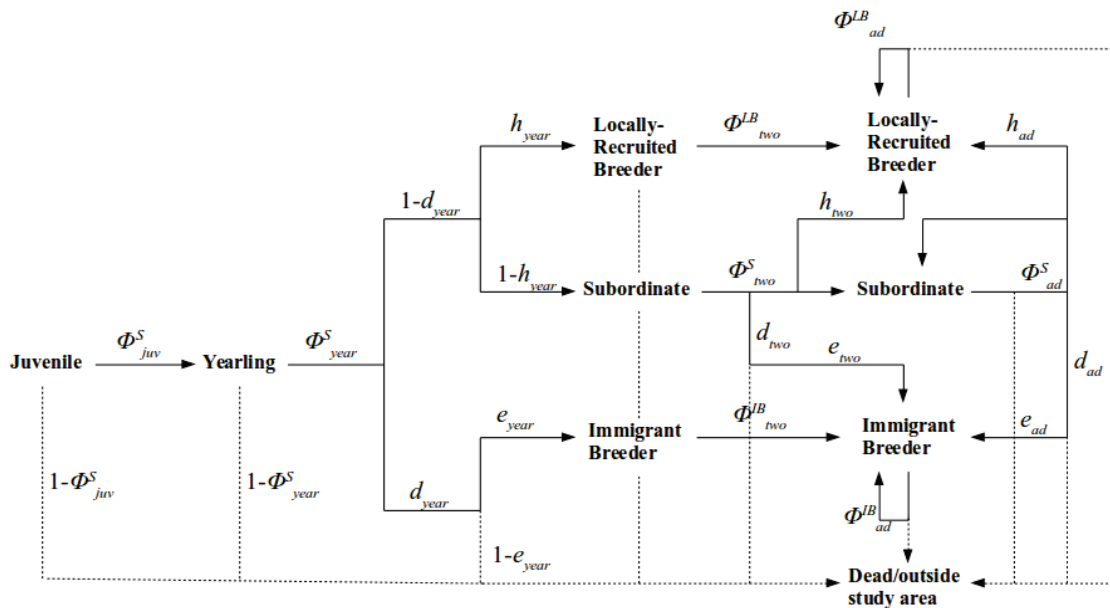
$\Phi^{LB}_{ad}$

$h_{year}$

Locally-Recruited Breeder

$\Phi^{LB}_{two}$

Locally-Recruited Breeder

$h_{ad}$

$1-d_{year}$

$h_{two}$

$1-h_{year}$

Subordinate

$\Phi^{S}_{two}$

Subordinate

$\Phi^{S}_{ad}$

$\Phi^{S}_{juv}$

$\Phi^{S}_{year}$

$d_{two}$

Juvenile

Yearling

$e_{two}$

$d_{ad}$

$e_{year}$

Immigrant Breeder

$\Phi^{IB}_{two}$

Immigrant Breeder

$e_{ad}$

$1-\Phi^{S}_{juv}$

$1-\Phi^{S}_{year}$

$d_{year}$

$\Phi^{IB}_{ad}$

$1-e_{year}$

Dead/outside study area